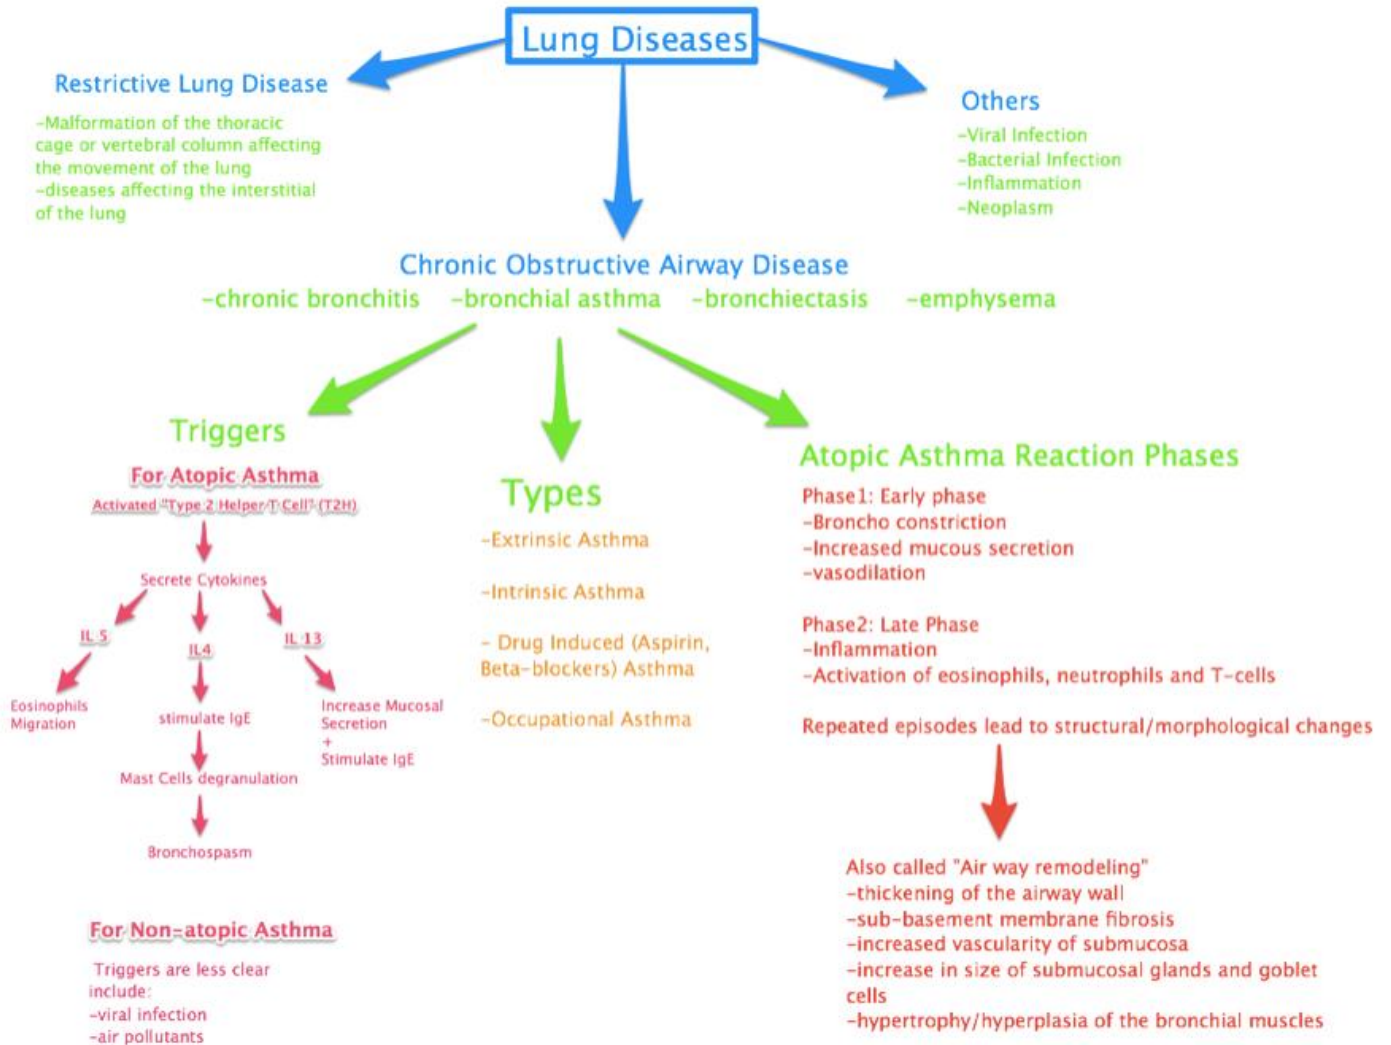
Lung Diseases

Restrictive Lung Disease

-Malformation of the thoracic cage or vertebral column affecting the movement of the lung
-diseases affecting the interstitial of the lung

Others

-Viral Infection
-Bacterial Infection
-Inflammation
-Neoplasm

Chronic Obstructive Airway Disease

-chronic bronchitis -bronchial asthma -bronchiectasis -emphysema

Triggers

For Atopic Asthma

Activated "Type 2 Helper T Cell" (T2H)

Secrete Cytokines

IL 5

IL4

IL 13

Eosinophils Migration

stimulate IgE

Increase Mucosal Secretion + Stimulate IgE

Mast Cells degranulation

Bronchospasm

For Non-atopic Asthma

Triggers are less clear include:
-viral infection
-air pollutants

Types

-Extrinsic Asthma

-Intrinsic Asthma

- Drug Induced (Aspirin, Beta-blockers) Asthma

-Occupational Asthma

Atopic Asthma Reaction Phases

Phase1: Early phase
-Broncho constriction
-Increased mucous secretion
-vasodilation

Phase2: Late Phase
-Inflammation
-Activation of eosinophils, neutrophils and T-cells

Repeated episodes lead to structural/morphological changes

Also called "Air way remodeling"
-thickening of the airway wall
-sub-basement membrane fibrosis
-increased vascularity of submucosa
-increase in size of submucosal glands and goblet cells
-hypertrophy/hyperplasia of the bronchial muscles